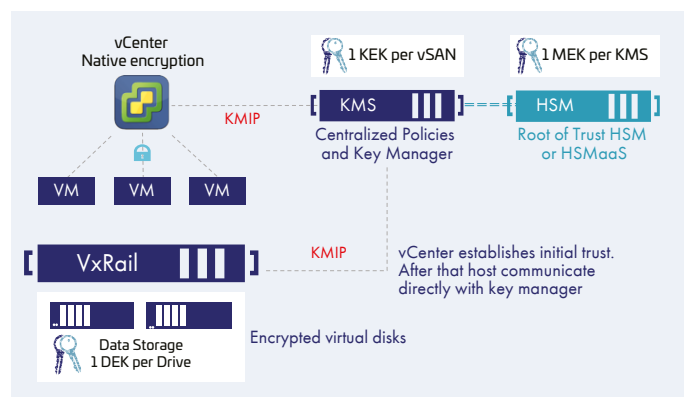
vCenter
Native encryption

1 KEK per vSAN

1 MEK per KMS

KMIP

KMS

HSM

Centralized Policies and Key Manager

Root of Trust HSM or HSMaaS

VM

VM

VM

VxRail

KMIP

vCenter establishes initial trust. After that host communicate directly with key manager

Data Storage
1 DEK per Drive

Encrypted virtual disks